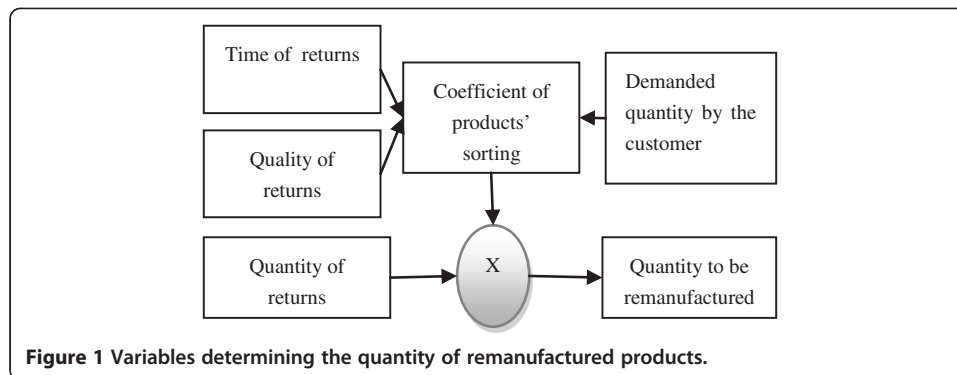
Time of returns

Quality of returns

Coefficient of products' sorting

Demanded quantity by the customer

Quantity of returns

X

Quantity to be remanufactured

Figure 1 Variables determining the quantity of remanufactured products.